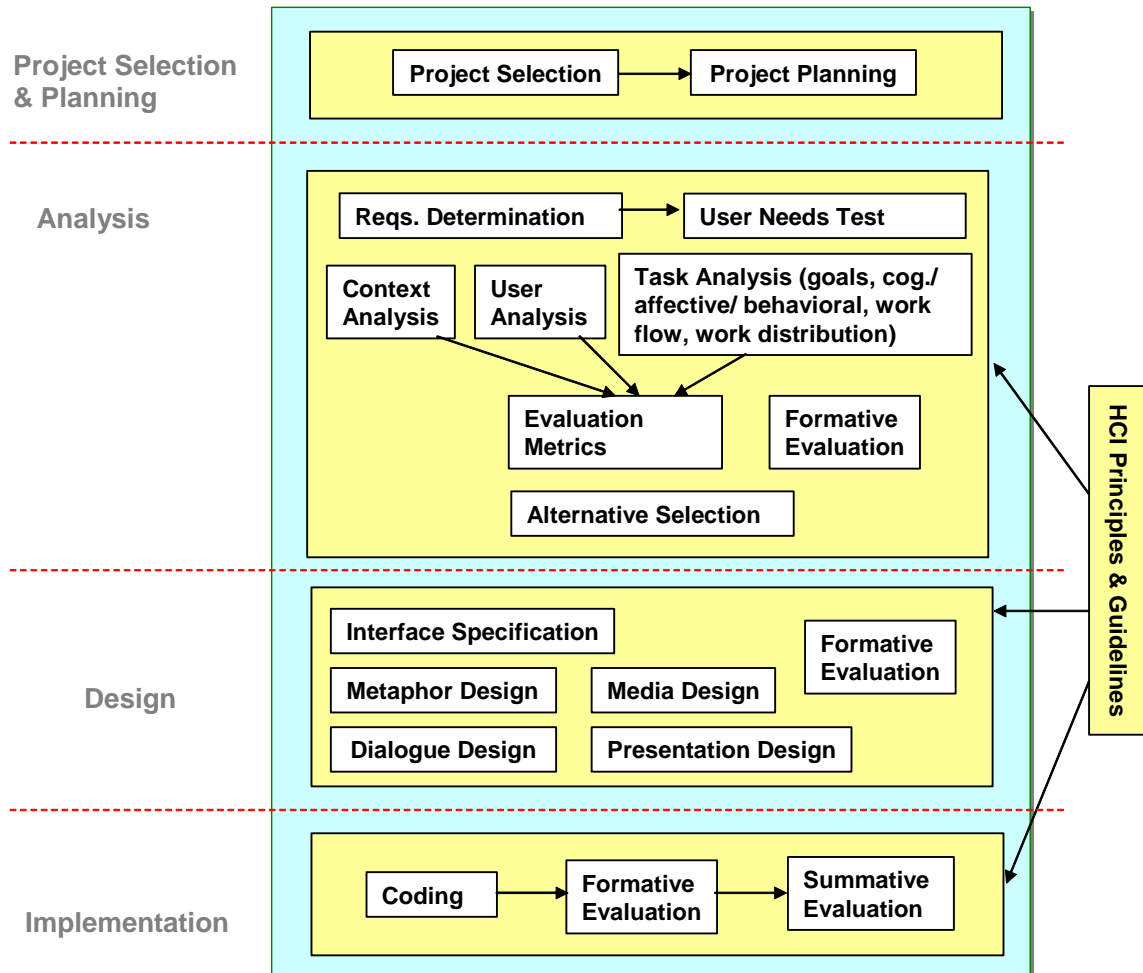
Project Selection & Planning

Project Selection

Project Planning

Analysis

Reqs. Determination

User Needs Test

Context Analysis

User Analysis

Task Analysis (goals, cog./ affective/ behavioral, work flow, work distribution)

Evaluation Metrics

Formative Evaluation

Alternative Selection

HCI Principles & Guidelines

Design

Interface Specification

Formative Evaluation

Metaphor Design

Media Design

Dialogue Design

Presentation Design

Implementation

Coding

Formative Evaluation

Summative Evaluation